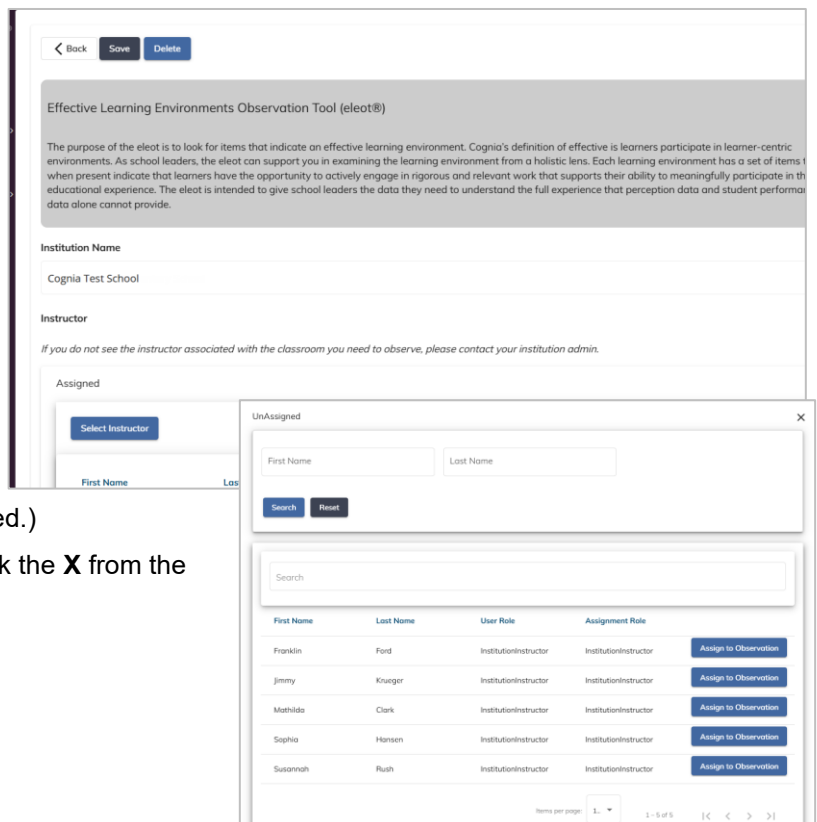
Back Save Delete

Effective Learning Environments Observation Tool (eleot®)

The purpose of the eleot is to look for items that indicate an effective learning environment. Cognia's definition of effective is learners participate in learner-centric environments. As school leaders, the eleot can support you in examining the learning environment from a holistic lens. Each learning environment has a set of items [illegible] when present indicate that learners have the opportunity to actively engage in rigorous and relevant work that supports their ability to meaningfully participate in th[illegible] educational experience. The eleot is intended to give school leaders the data they need to understand the full experience that perception data and student performa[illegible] data alone cannot provide.

Institution Name

Cognia Test School

Instructor

If you do not see the instructor associated with the classroom you need to observe, please contact your institution admin.

Assigned

Select Instructor

First Name Las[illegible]

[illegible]ed.)

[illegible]k the **X** from the

UnAssigned ×

First Name Last Name

Search Reset

Search

| First Name | Last Name | User Role | Assignment Role | |
|---|---|---|---|---|
| Franklin | Ford | InstitutionInstructor | InstitutionInstructor | Assign to Observation |
| Jimmy | Krueger | InstitutionInstructor | InstitutionInstructor | Assign to Observation |
| Mathilda | Clark | InstitutionInstructor | InstitutionInstructor | Assign to Observation |
| Sophia | Hansen | InstitutionInstructor | InstitutionInstructor | Assign to Observation |
| Susannah | Rush | InstitutionInstructor | InstitutionInstructor | Assign to Observation |

Items per page: 1.. 1 - 5 of 5 |< < > >|